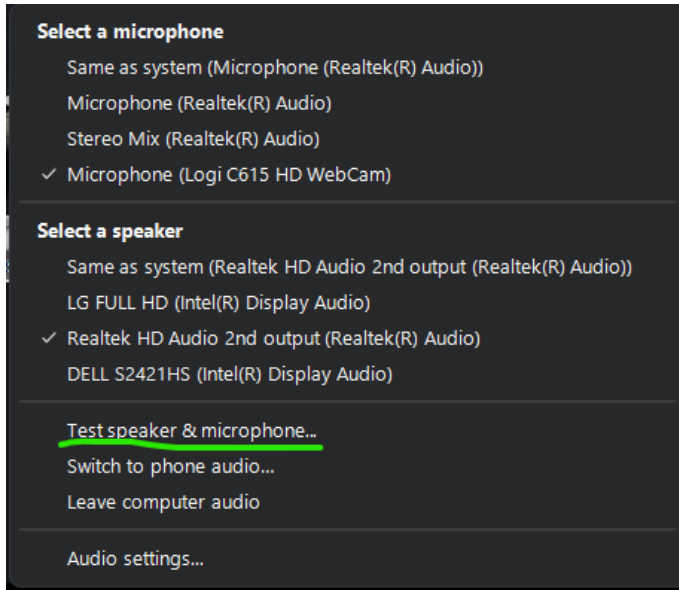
Select a microphone
Same as system (Microphone (Realtek(R) Audio))
Microphone (Realtek(R) Audio)
Stereo Mix (Realtek(R) Audio)
✓ Microphone (Logi C615 HD WebCam)

Select a speaker
Same as system (Realtek HD Audio 2nd output (Realtek(R) Audio))
LG FULL HD (Intel(R) Display Audio)
✓ Realtek HD Audio 2nd output (Realtek(R) Audio)
DELL S2421HS (Intel(R) Display Audio)

Test speaker & microphone...
Switch to phone audio...
Leave computer audio

Audio settings...